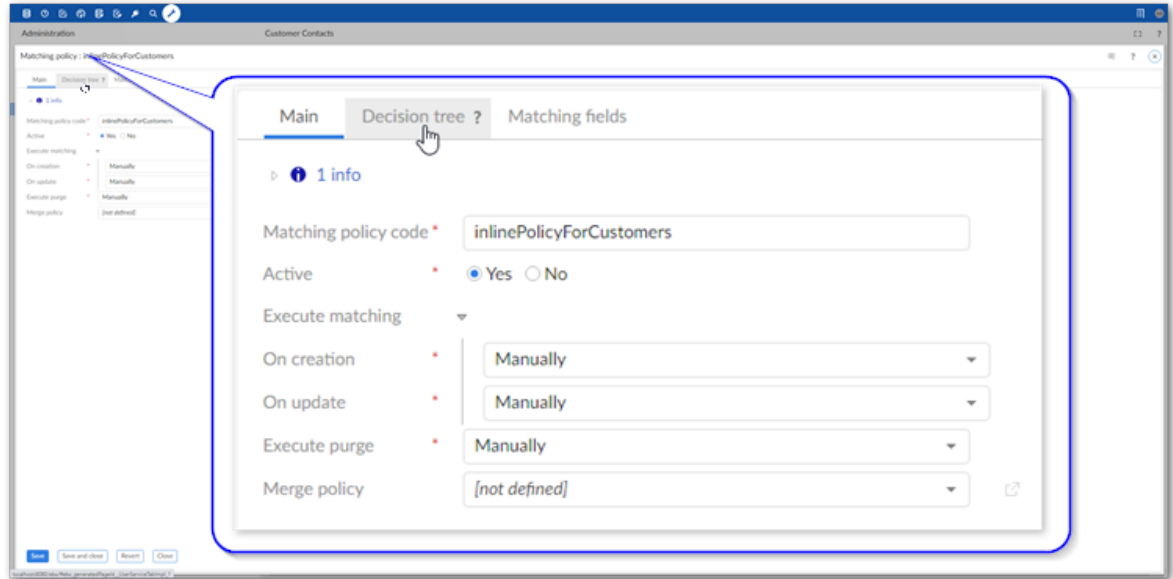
Administration

Customer Contacts

Matching policy : inlinePolicyForCustomers

Main | Decision tree ? | Matching fields

1 info

Matching policy code * inlinePolicyForCustomers

Active * Yes No

Execute matching

On creation * Manually

On update * Manually

Execute purge * Manually

Merge policy [not defined]

Save | Save and close | Revert | Close

Main Decision tree ? Matching fields

1 info

Matching policy code * inlinePolicyForCustomers

Active * Yes No

Execute matching

On creation * Manually

On update * Manually

Execute purge * Manually

Merge policy [not defined]